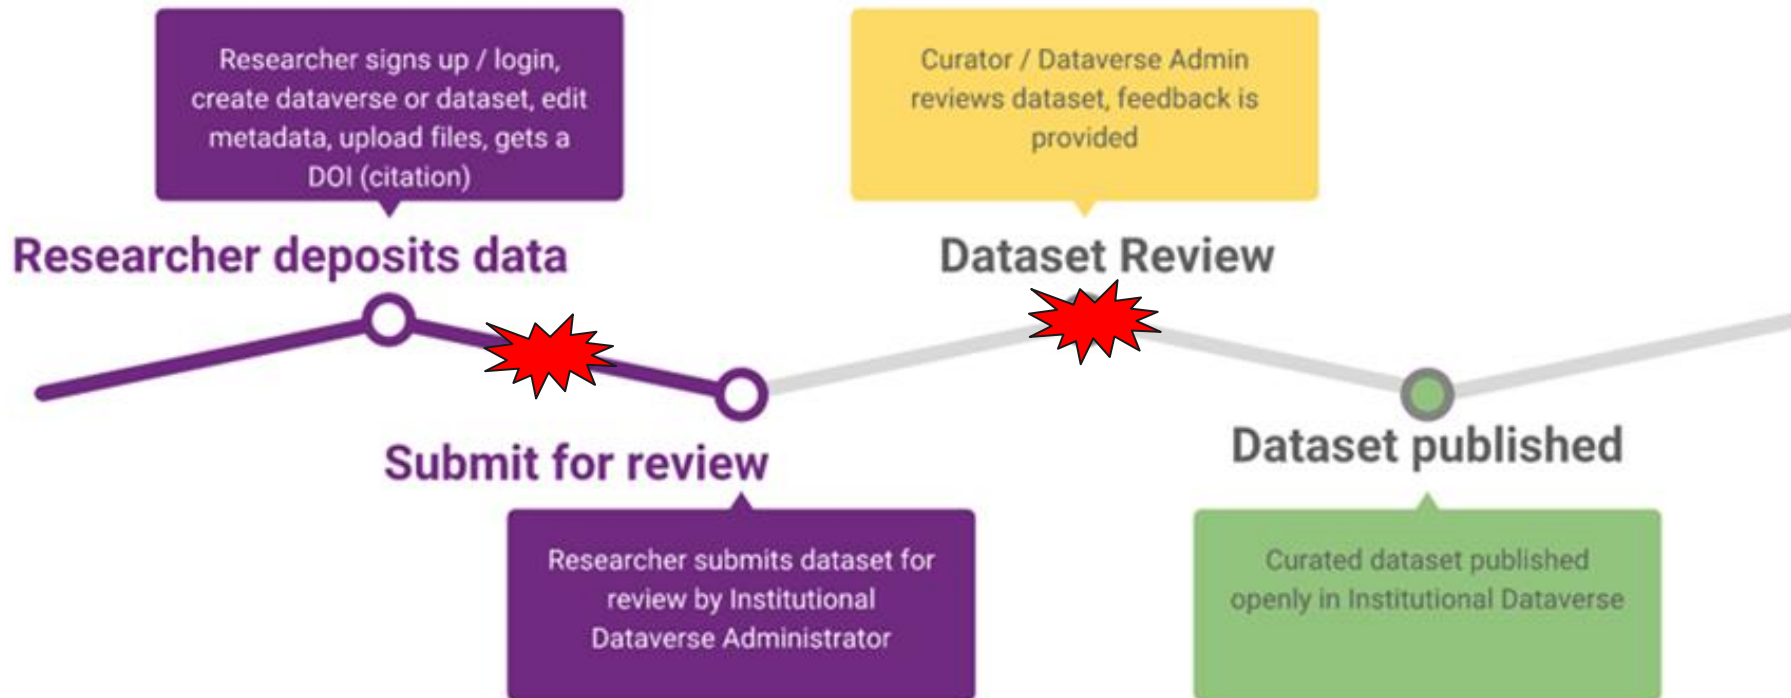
Researcher signs up / login, create dataverse or dataset, edit metadata, upload files, gets a DOI (citation)

Researcher deposits data

Curator / Dataverse Admin reviews dataset, feedback is provided

Dataset Review

Submit for review

Researcher submits dataset for review by Institutional Dataverse Administrator

Dataset published

Curated dataset published openly in Institutional Dataverse